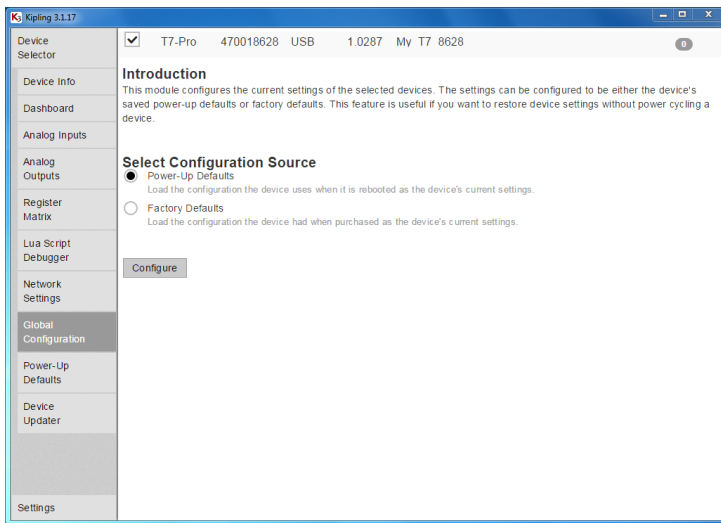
Kipling 3.1.17

Device Selector

Device Info

Dashboard

Analog Inputs

Analog Outputs

Register Matrix

Lua Script Debugger

Network Settings

Global Configuration

Power-Up Defaults

Device Updater

Settings

T7-Pro 470018628 USB 1.0287 My T7 8628

0

Introduction
This module configures the current settings of the selected devices. The settings can be configured to be either the device's saved power-up defaults or factory defaults. This feature is useful if you want to restore device settings without power cycling a device.

Select Configuration Source
Power-Up Defaults
Load the configuration the device uses when it is rebooted as the device's current settings.
Factory Defaults
Load the configuration the device had when purchased as the device's current settings.

Configure